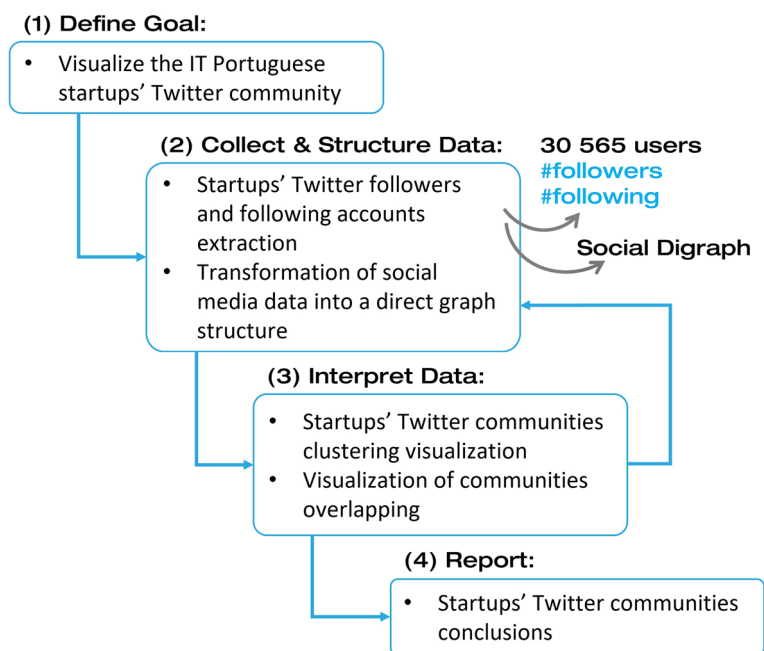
(1) Define Goal:

- Visualize the IT Portuguese startups' Twitter community

(2) Collect & Structure Data:

- Startups' Twitter followers and following accounts extraction
- Transformation of social media data into a direct graph structure

30 565 users
#followers
#following

Social Digraph

(3) Interpret Data:

- Startups' Twitter communities clustering visualization
- Visualization of communities overlapping

(4) Report:

- Startups' Twitter communities conclusions